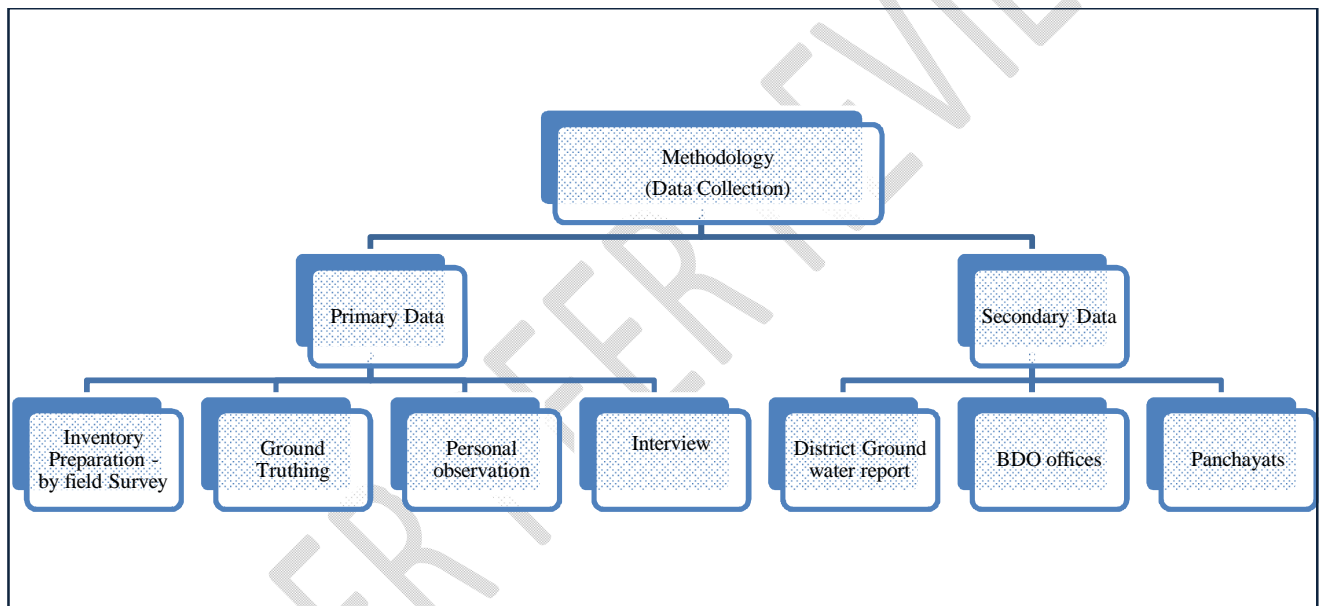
Methodology
(Data Collection)

Primary Data

Secondary Data

Inventory Preparation - by field Survey

Ground Truthing

Personal observation

Interview

District Ground water report

BDO offices

Panchayats

FOR REVIEW